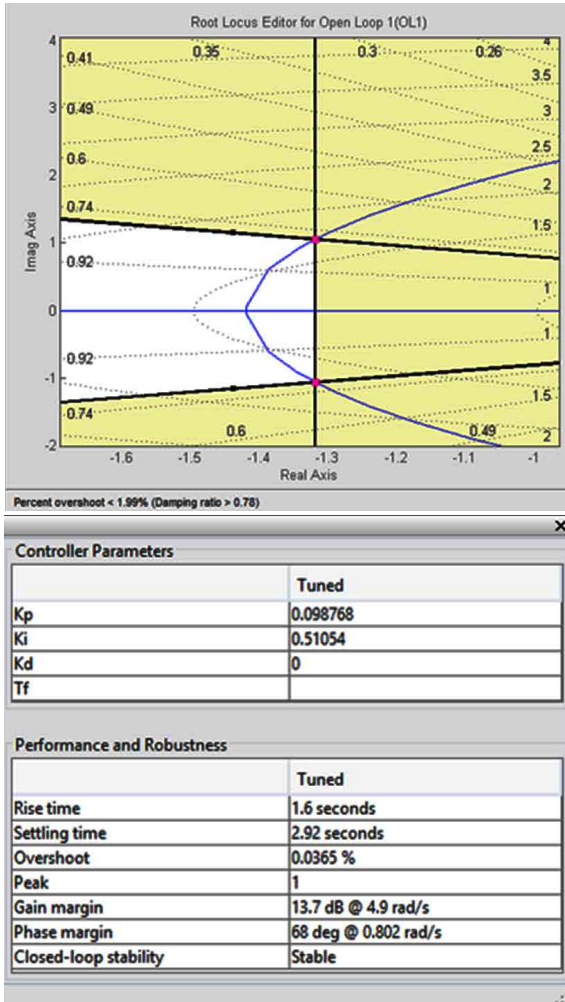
Root Locus Editor for Open Loop 1(OL1)

0.41 0.35 0.3 0.26 4
3.5
0.49 3
0.6 2.5
2
0.74 1.5
0.92
1
1
0.92
1.5
0.74
0.6 0.49 2

4
3
2
1
0
-1
-2

Imag Axis

-1.6 -1.5 -1.4 -1.3 -1.2 -1.1 -1
Real Axis

Percent overshoot < 1.99% (Damping ratio > 0.78)

Controller Parameters

| | Tuned |
|---|---|
| Kp | 0.098768 |
| Ki | 0.51054 |
| Kd | 0 |
| Tf | |

Performance and Robustness

| | Tuned |
|---|---|
| Rise time | 1.6 seconds |
| Settling time | 2.92 seconds |
| Overshoot | 0.0365 % |
| Peak | 1 |
| Gain margin | 13.7 dB @ 4.9 rad/s |
| Phase margin | 68 deg @ 0.802 rad/s |
| Closed-loop stability | Stable |